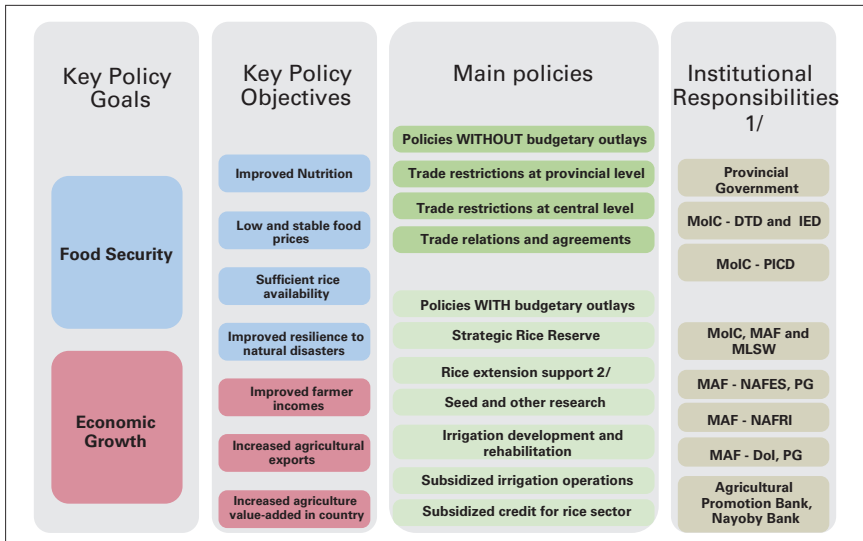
Key Policy Goals

Food Security

Economic Growth

Key Policy Objectives

Improved Nutrition

Low and stable food prices

Sufficient rice availability

Improved resilience to natural disasters

Improved farmer incomes

Increased agricultural exports

Increased agriculture value-added in country

Main policies

Policies WITHOUT budgetary outlays

Trade restrictions at provincial level

Trade restrictions at central level

Trade relations and agreements

Policies WITH budgetary outlays

Strategic Rice Reserve

Rice extension support 2/

Seed and other research

Irrigation development and rehabilitation

Subsidized irrigation operations

Subsidized credit for rice sector

Institutional Responsibilities 1/

Provincial Government

MoIC - DTD and IED

MoIC - PICD

MoIC, MAF and MLSW

MAF - NAFES, PG

MAF - NAFRI

MAF - DoI, PG

Agricultural Promotion Bank, Nayoby Bank